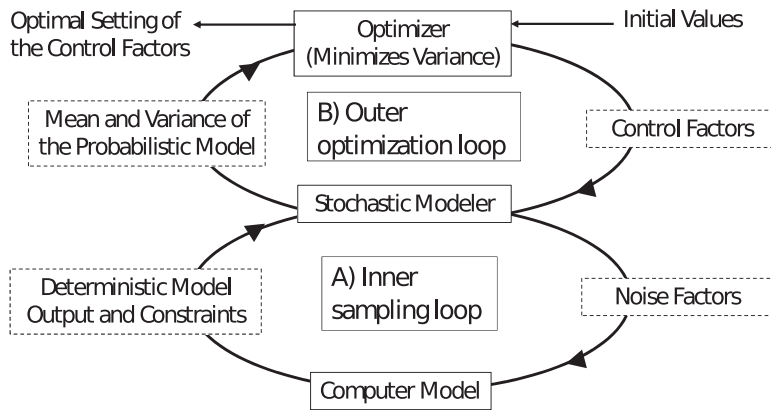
Optimal Setting of the Control Factors

Optimizer (Minimizes Variance)

Initial Values

Mean and Variance of the Probabilistic Model

B) Outer optimization loop

Control Factors

Stochastic Modeler

Deterministic Model Output and Constraints

A) Inner sampling loop

Noise Factors

Computer Model